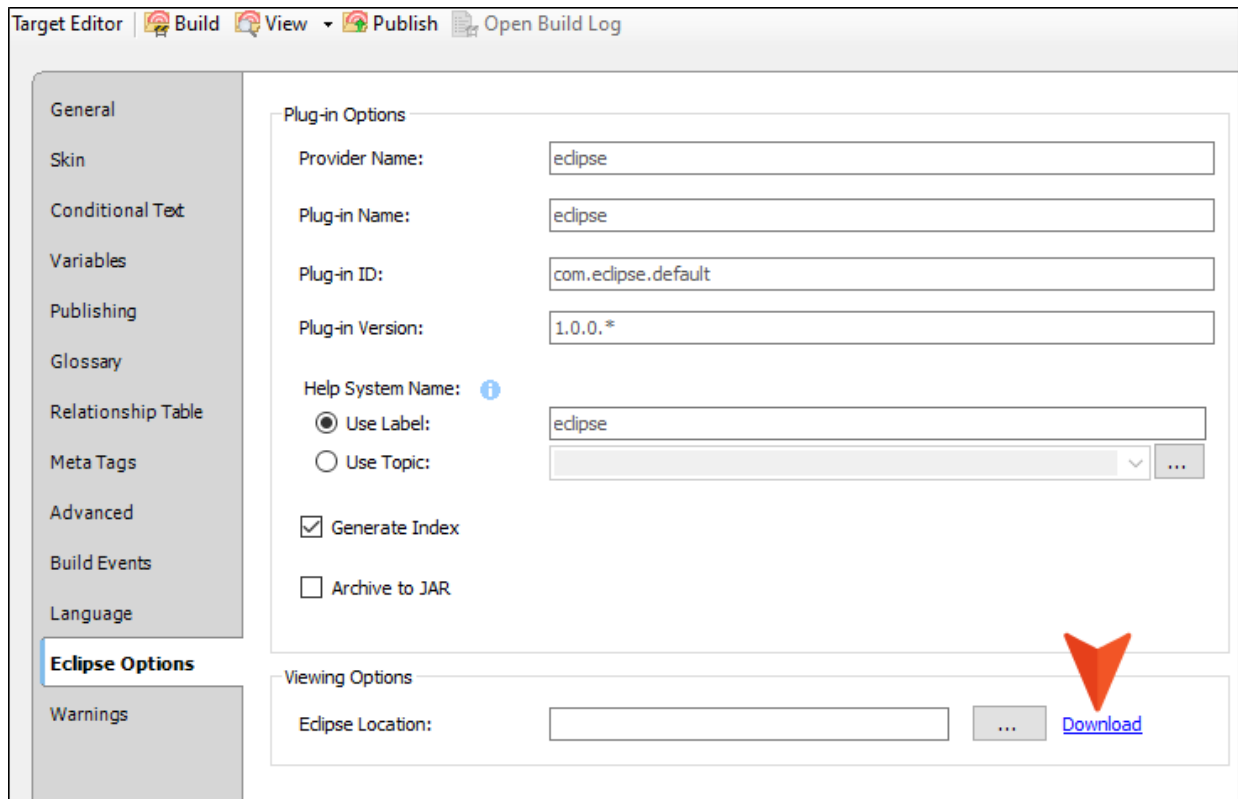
Target Editor | Build View ▾ Publish Open Build Log

General
Skin
Conditional Text
Variables
Publishing
Glossary
Relationship Table
Meta Tags
Advanced
Build Events
Language
Eclipse Options
Warnings

Plug-in Options

Provider Name: eclipse

Plug-in Name: eclipse

Plug-in ID: com.eclipse.default

Plug-in Version: 1.0.0.*

Help System Name:

Use Label: eclipse

Use Topic: ...

Generate Index

Archive to JAR

Viewing Options

Eclipse Location: ... Download